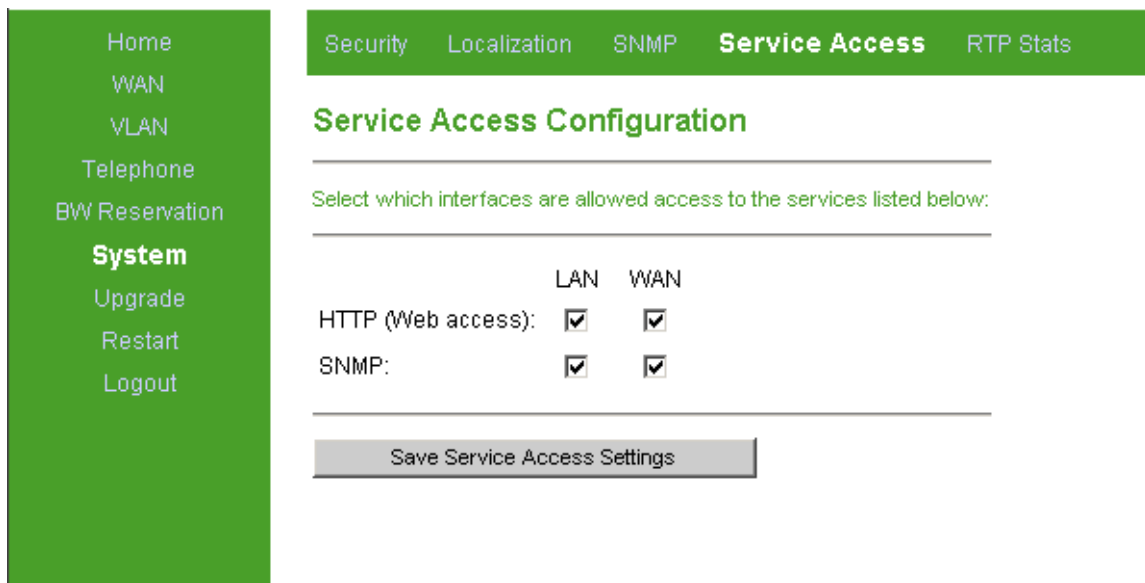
Home
WAN
VLAN
Telephone
BW Reservation
System
Upgrade
Restart
Logout

Security Localization SNMP Service Access RTP Stats

Service Access Configuration

Select which interfaces are allowed access to the services listed below:

| | LAN | WAN |
|---|---|---|
| HTTP (Web access): | ☑ | ☑ |
| SNMP: | ☑ | ☑ |

Save Service Access Settings